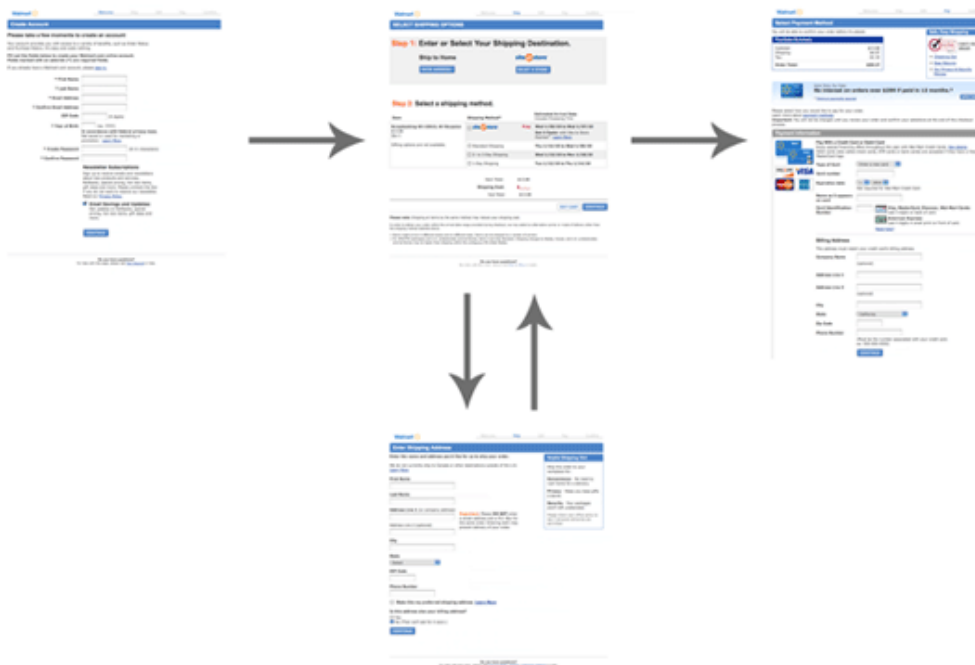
Walmart

Create Account

Please take a few moments to create an account

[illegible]

* First Name
* Last Name
* Email Address
* Confirm Email Address
ZIP Code
* Year of Birth
* Create Password
* Confirm Password

Newsletter Subscriptions

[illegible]

Email Savings and Updates

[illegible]

Walmart

SELECT SHIPPING OPTIONS

Step 1: Enter or Select Your Shipping Destination.

Ship to Home

site to store

Step 2: Select a shipping method.

Item

Shipping Method

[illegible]

Walmart

Select Payment Method

Purchase Summary

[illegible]

Payment Information

VISA

Billing Address

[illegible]

Walmart

Enter Shipping Address

First Name
Last Name
Address Line 1
Address Line 2
City
State
ZIP Code
Phone Number

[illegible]